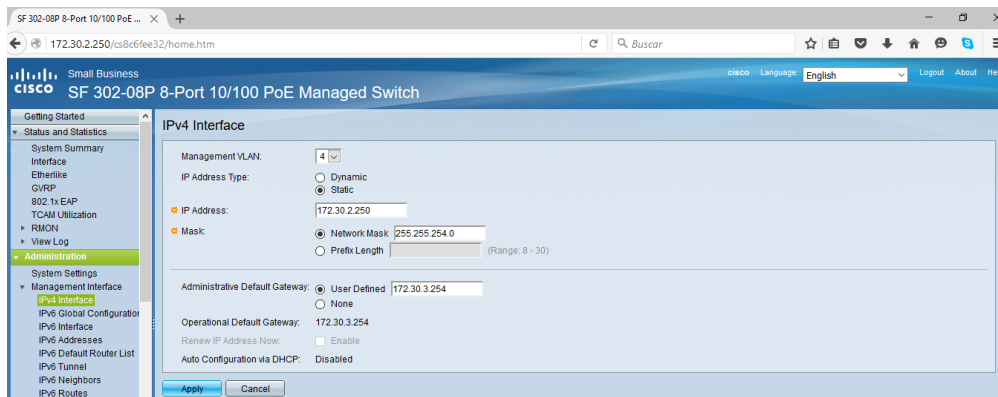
SF 302-08P 8-Port 10/100 PoE ... ×  +

172.30.2.250/cs8c6fee32/home.htm

Buscar

Small Business
cisco SF 302-08P 8-Port 10/100 PoE Managed Switch

cisco Language: English Logout About He

Getting Started
Status and Statistics
System Summary
Interface
Etherlike
GVRP
802.1x EAP
TCAM Utilization
RMON
View Log
Administration
System Settings
Management Interface
IPv4 Interface
IPv6 Global Configuratio
IPv6 Interface
IPv6 Addresses
IPv6 Default Router List
IPv6 Tunnel
IPv6 Neighbors
IPv6 Routes

IPv4 Interface

Management VLAN: 4

IP Address Type: Dynamic
Static

IP Address: 172.30.2.250

Mask: Network Mask 255.255.254.0
Prefix Length (Range: 8 - 30)

Administrative Default Gateway: User Defined 172.30.3.254
None

Operational Default Gateway: 172.30.3.254

Renew IP Address Now: Enable

Auto Configuration via DHCP: Disabled

Apply Cancel